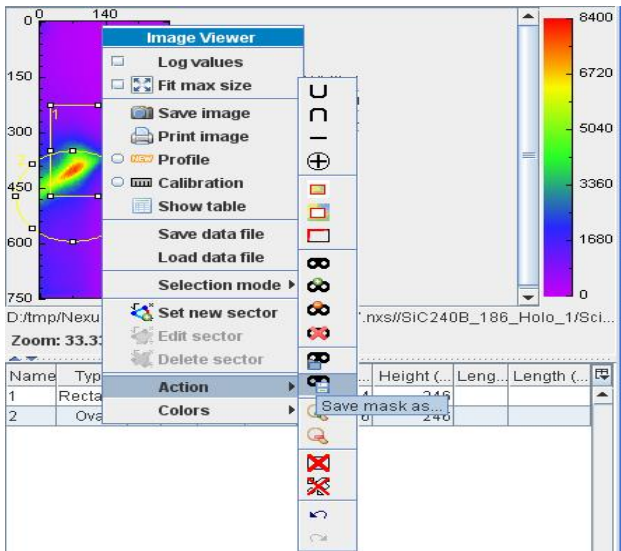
0 0 140
150
300
450
600
750
8400
6720
5040
3360
1680
0
Image Viewer
Log values
Fit max size
Save image
Print image
NEW Profile
Calibration
Show table
Save data file
Load data file
Selection mode
Set new sector
Edit sector
Delete sector
Action
Colors
$\cup$
$\cap$
$-$
$\oplus$
Save mask as...
1
2
D:/tmp/Nexu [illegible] .nxs//SiC240B_186_Holo_1/Sci...
Zoom: 33.3 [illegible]

| Name | Typ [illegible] | | Height (... | Leng... | Length (... |
|---|---|---|---|---|---|
| 1 | Recta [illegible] | 4 | 246 | | |
| 2 | Ova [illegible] | 0 | 246 | | |